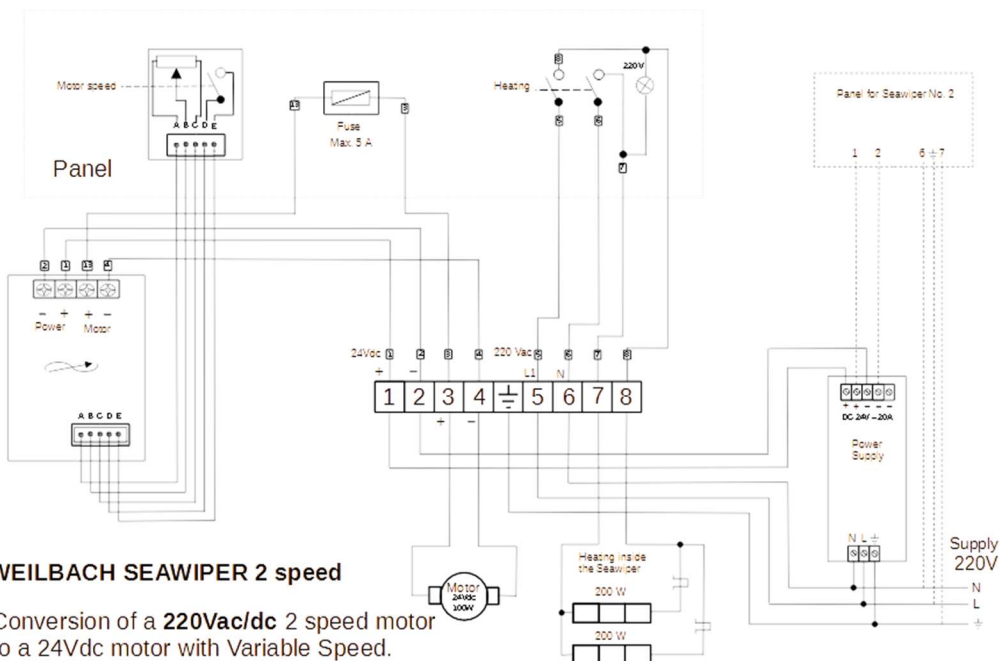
Motor speed
A B C D E
Panel
13
Fuse
Max. 5 A
3
Heating
8
5
6
220V
7
Panel for Seawiper No. 2
1 2 6 ⏚ 7
2 1 13 4
− + + −
Power Motor
A B C D E
24Vdc 1 2 3 4 220 Vac 5 6 7 8
+ − L1 N
1 2 3 4 ⏚ 5 6 7 8
+ −
+ + − −
DC 24V – 20A
Power Supply
N L ⏚
Supply 220V
N
L
⏚
WEILBACH SEAWIPER 2 speed
Conversion of a **220Vac/dc** 2 speed motor to a 24Vdc motor with Variable Speed.
Motor 24Vdc 100W
Heating inside the Seawiper
200 W
200 W